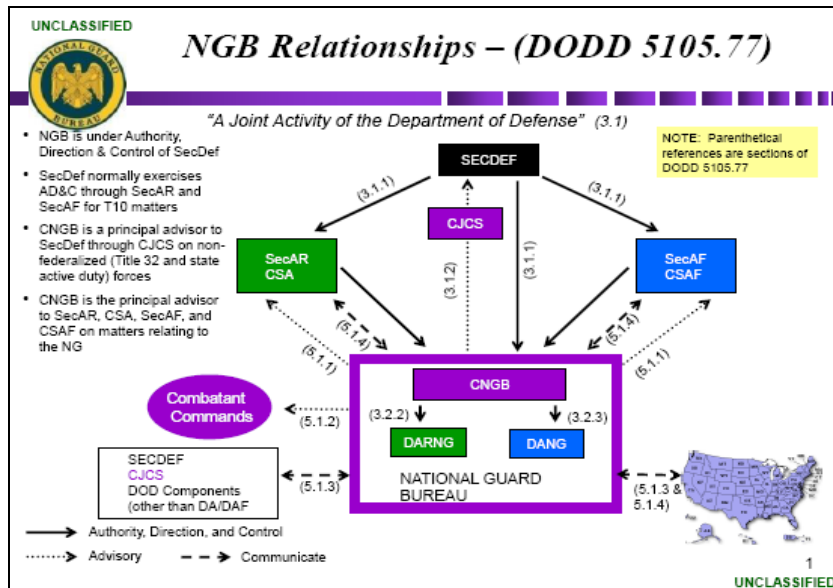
UNCLASSIFIED

NATIONAL GUARD BUREAU

NGB Relationships – (DODD 5105.77)

"A Joint Activity of the Department of Defense" (3.1)

- NGB is under Authority, Direction & Control of SecDef
- SecDef normally exercises AD&C through SecAR and SecAF for T10 matters
- CNGB is a principal advisor to SecDef through CJCS on non-federalized (Title 32 and state active duty) forces
- CNGB is the principal advisor to SecAR, CSA, SecAF, and CSAF on matters relating to the NG

NOTE: Parenthetical references are sections of DODD 5105.77

SECDEF

(3.1.1)

(3.1.1)

CJCS

SecAR CSA

(3.1.2)

(3.1.1)

SecAF CSAF

(5.1.4)

(5.1.4)

(5.1.1)

(5.1.1)

CNGB

Combatant Commands

(5.1.2)

(3.2.2)

(3.2.3)

DARNG

DANG

SECDEF
CJCS
DOD Components (other than DA/DAF)

(5.1.3)

NATIONAL GUARD BUREAU

(5.1.3 & 5.1.4)

Authority, Direction, and Control

Advisory

Communicate

1

UNCLASSIFIED